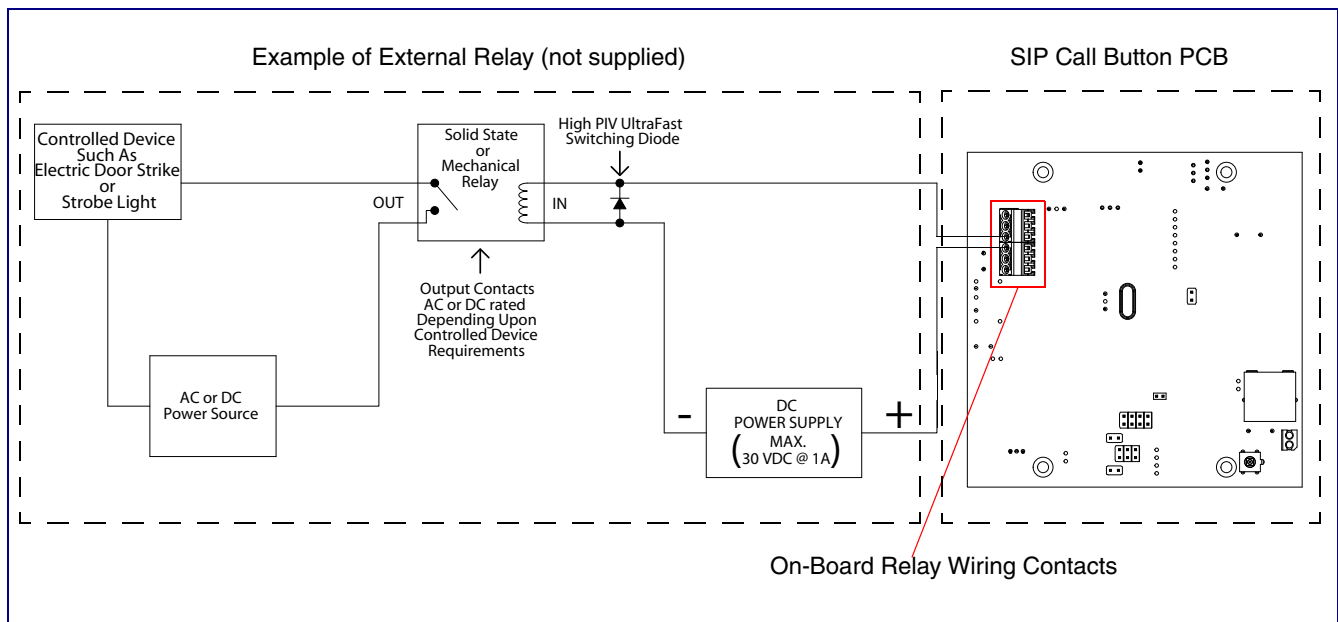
Example of External Relay (not supplied)

SIP Call Button PCB

Controlled Device Such As Electric Door Strike or Strobe Light

Solid State or Mechanical Relay

High PIV UltraFast Switching Diode

OUT

IN

Output Contacts AC or DC rated Depending Upon Controlled Device Requirements

AC or DC Power Source

-

DC POWER SUPPLY (MAX. 30 VDC @ 1A)

+

On-Board Relay Wiring Contacts